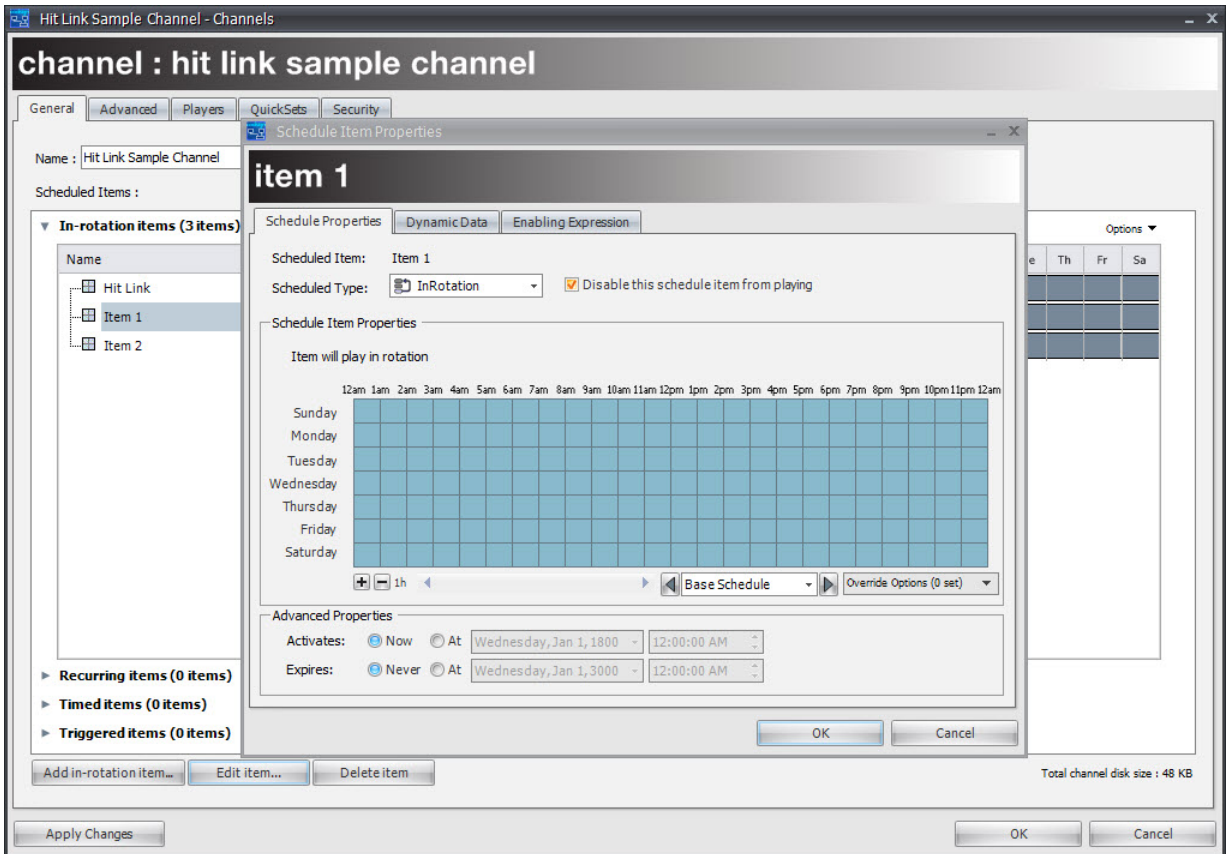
Hit Link Sample Channel - Channels

channel : hit link sample channel

General | Advanced | Players | QuickSets | Security

Name : Hit Link Sample Channel

Scheduled Items :

In-rotation items (3 items)

Options

| Name |
|---|
| Hit Link |
| Item 1 |
| Item 2 |

e | Th | Fr | Sa

Recurring items (0 items)
Timed items (0 items)
Triggered items (0 items)

Add in-rotation item... | Edit item... | Delete item

Total channel disk size : 48 KB

Apply Changes

OK | Cancel

Schedule Item Properties

item 1

Schedule Properties | Dynamic Data | Enabling Expression

Scheduled Item: Item 1
Scheduled Type: InRotation
Disable this schedule item from playing

Schedule Item Properties

Item will play in rotation

12am 1am 2am 3am 4am 5am 6am 7am 8am 9am 10am 11am 12pm 1pm 2pm 3pm 4pm 5pm 6pm 7pm 8pm 9pm 10pm 11pm 12am

Sunday
Monday
Tuesday
Wednesday
Thursday
Friday
Saturday

1h

Base Schedule

Override Options (0 set)

Advanced Properties

Activates: Now At Wednesday, Jan 1, 1800 12:00:00 AM

Expires: Never At Wednesday, Jan 1, 3000 12:00:00 AM

OK | Cancel